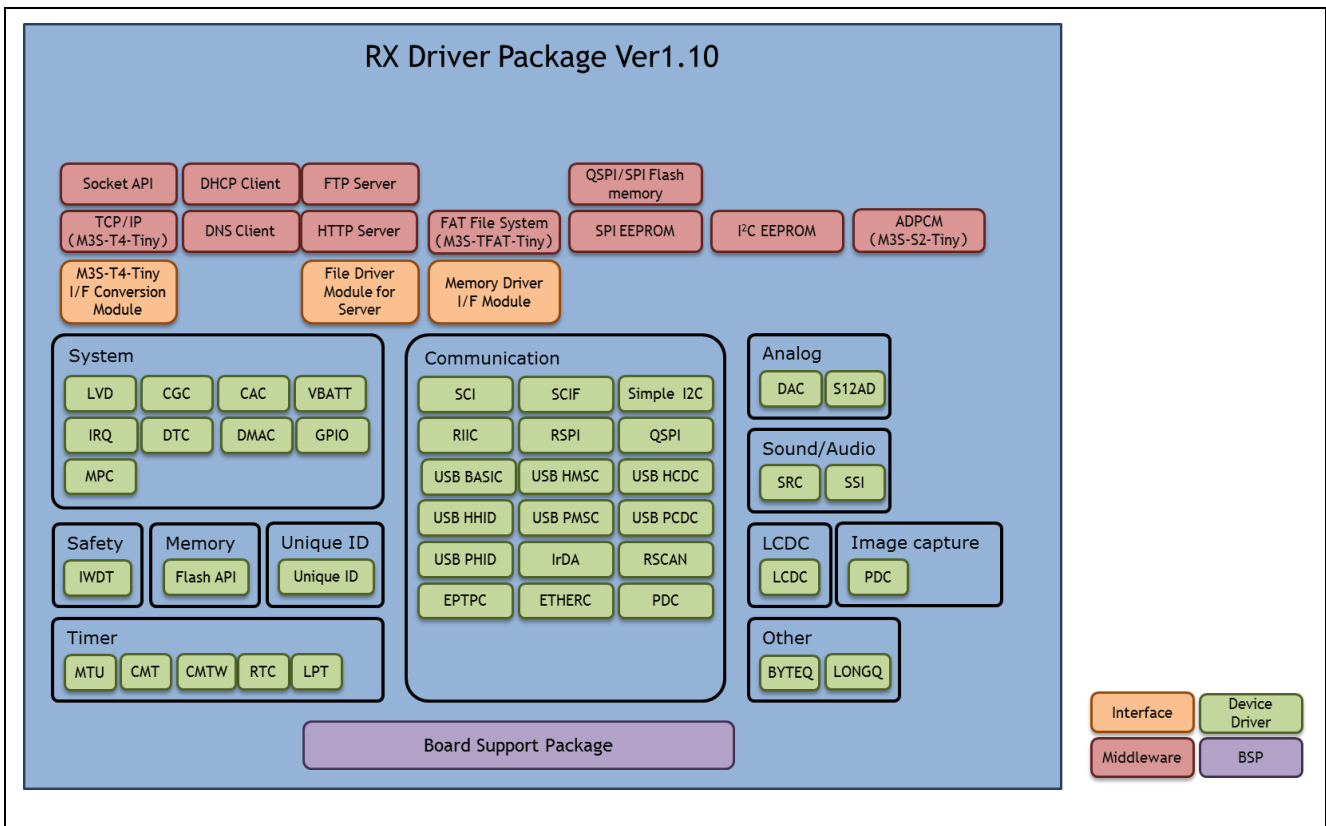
RX Driver Package Ver1.10

Socket API
DHCP Client
FTP Server
QSPI/SPI Flash memory
TCP/IP (M3S-T4-Tiny)
DNS Client
HTTP Server
FAT File System (M3S-TFAT-Tiny)
SPI EEPROM
I$^2$C EEPROM
ADPCM (M3S-S2-Tiny)
M3S-T4-Tiny I/F Conversion Module
File Driver Module for Server
Memory Driver I/F Module

System
LVD
CGC
CAC
VBATT
IRQ
DTC
DMAC
GPIO
MPC

Communication
SCI
SCIF
Simple I2C
RIIC
RSPI
QSPI
USB BASIC
USB HMSC
USB HCDC
USB HHID
USB PMSC
USB PCDC
USB PHID
IrDA
RSCAN
EPTPC
ETHERC
PDC

Analog
DAC
S12AD

Sound/Audio
SRC
SSI

Safety
IWDT

Memory
Flash API

Unique ID
Unique ID

LCDC
LCDC

Image capture
PDC

Timer
MTU
CMT
CMTW
RTC
LPT

Other
BYTEQ
LONGQ

Board Support Package

Interface
Device Driver
Middleware
BSP